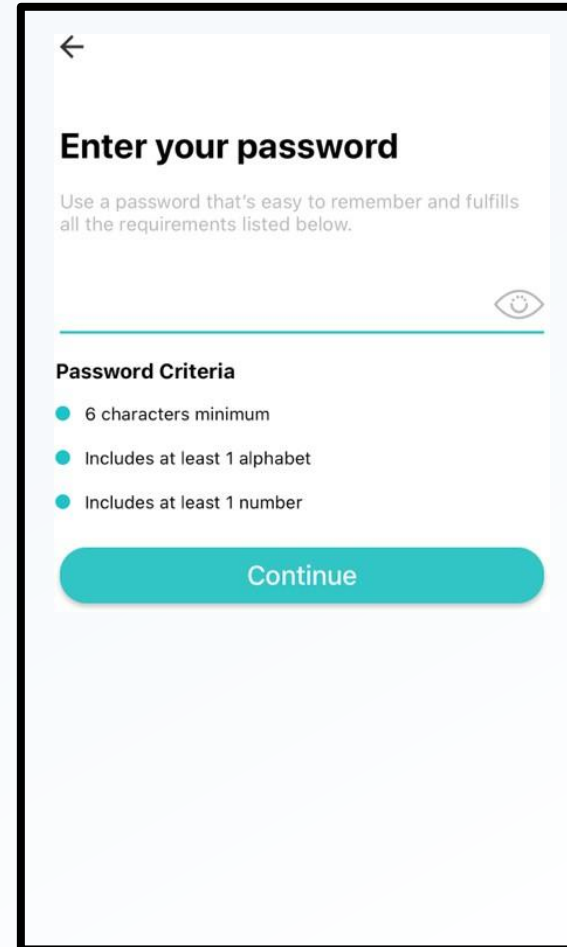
←

Enter your password

Use a password that's easy to remember and fulfills all the requirements listed below.

Password Criteria

6 characters minimum

Includes at least 1 alphabet

Includes at least 1 number

Continue